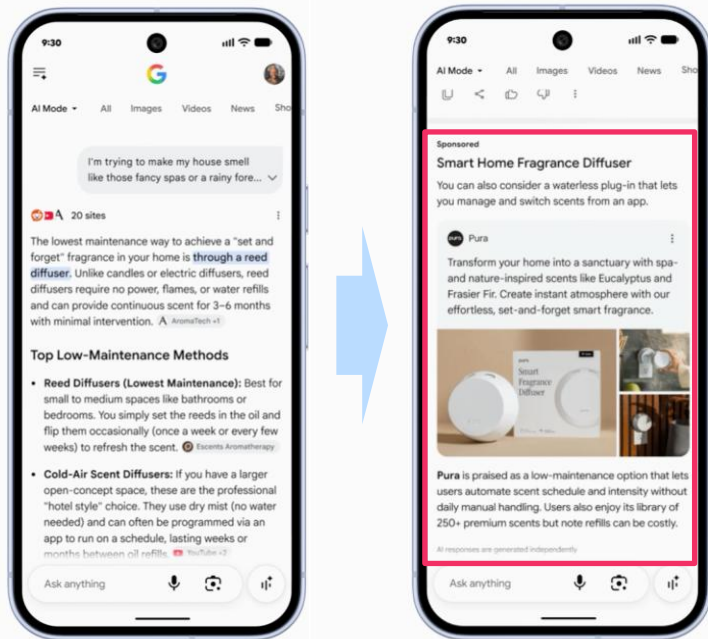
9:30

AI Mode All Images Videos News Sho

I'm trying to make my house smell like those fancy spas or a rainy fore...

20 sites

The lowest maintenance way to achieve a "set and forget" fragrance in your home is through a reed diffuser. Unlike candles or electric diffusers, reed diffusers require no power, flames, or water refills and can provide continuous scent for 3–6 months with minimal intervention. AromaTech +1

Top Low-Maintenance Methods

• Reed Diffusers (Lowest Maintenance): Best for small to medium spaces like bathrooms or bedrooms. You simply set the reeds in the oil and flip them occasionally (once a week or every few weeks) to refresh the scent. Escents Aromatherapy

• Cold-Air Scent Diffusers: If you have a larger open-concept space, these are the professional "hotel style" choice. They use dry mist (no water needed) and can often be programmed via an app to run on a schedule, lasting weeks or months between oil refills YouTube +2

Ask anything

9:30

AI Mode All Images Videos News Sho

Sponsored

Smart Home Fragrance Diffuser

You can also consider a waterless plug-in that lets you manage and switch scents from an app.

Pura

Transform your home into a sanctuary with spa- and nature-inspired scents like Eucalyptus and Frasier Fir. Create instant atmosphere with our effortless, set-and-forget smart fragrance.

Smart Fragrance Diffuser

Pura is praised as a low-maintenance option that lets users automate scent schedule and intensity without daily manual handling. Users also enjoy its library of 250+ premium scents but note refills can be costly.

AI responses are generated independently

Ask anything